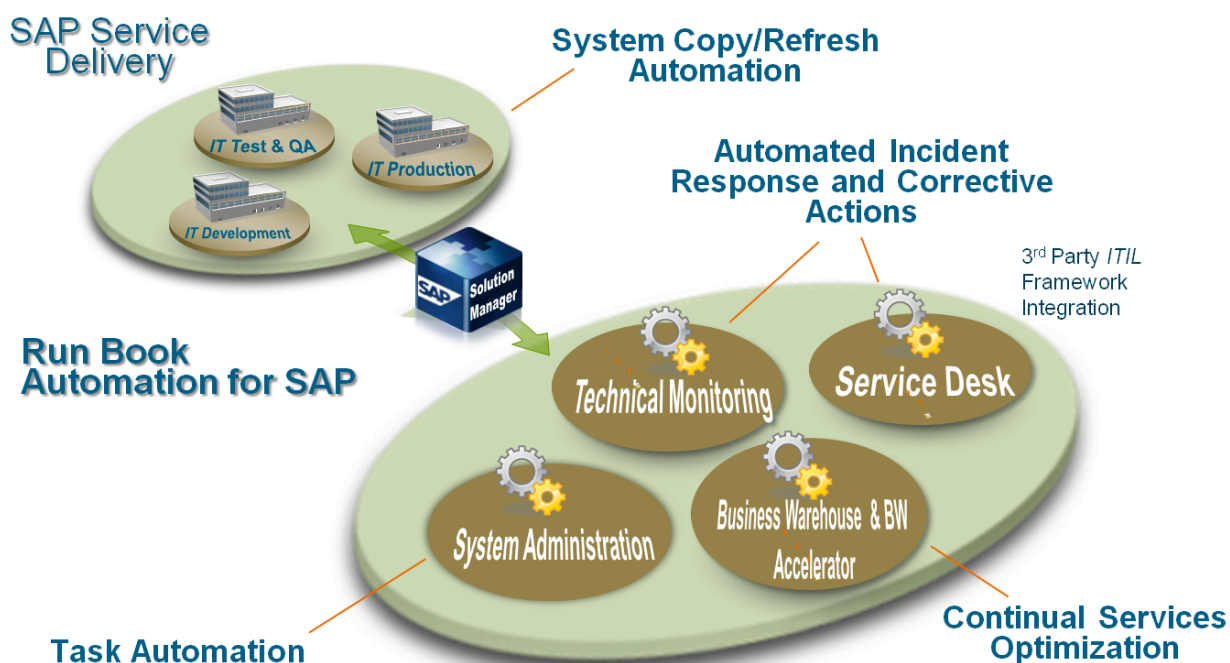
SAP Service Delivery

System Copy/Refresh Automation

IT Test & QA

IT Production

IT Development

Automated Incident Response and Corrective Actions

3rd Party ITIL Framework Integration

SAP Solution Manager

Run Book Automation for SAP

Technical Monitoring

Service Desk

System Administration

Business Warehouse & BW Accelerator

Task Automation

Continual Services Optimization